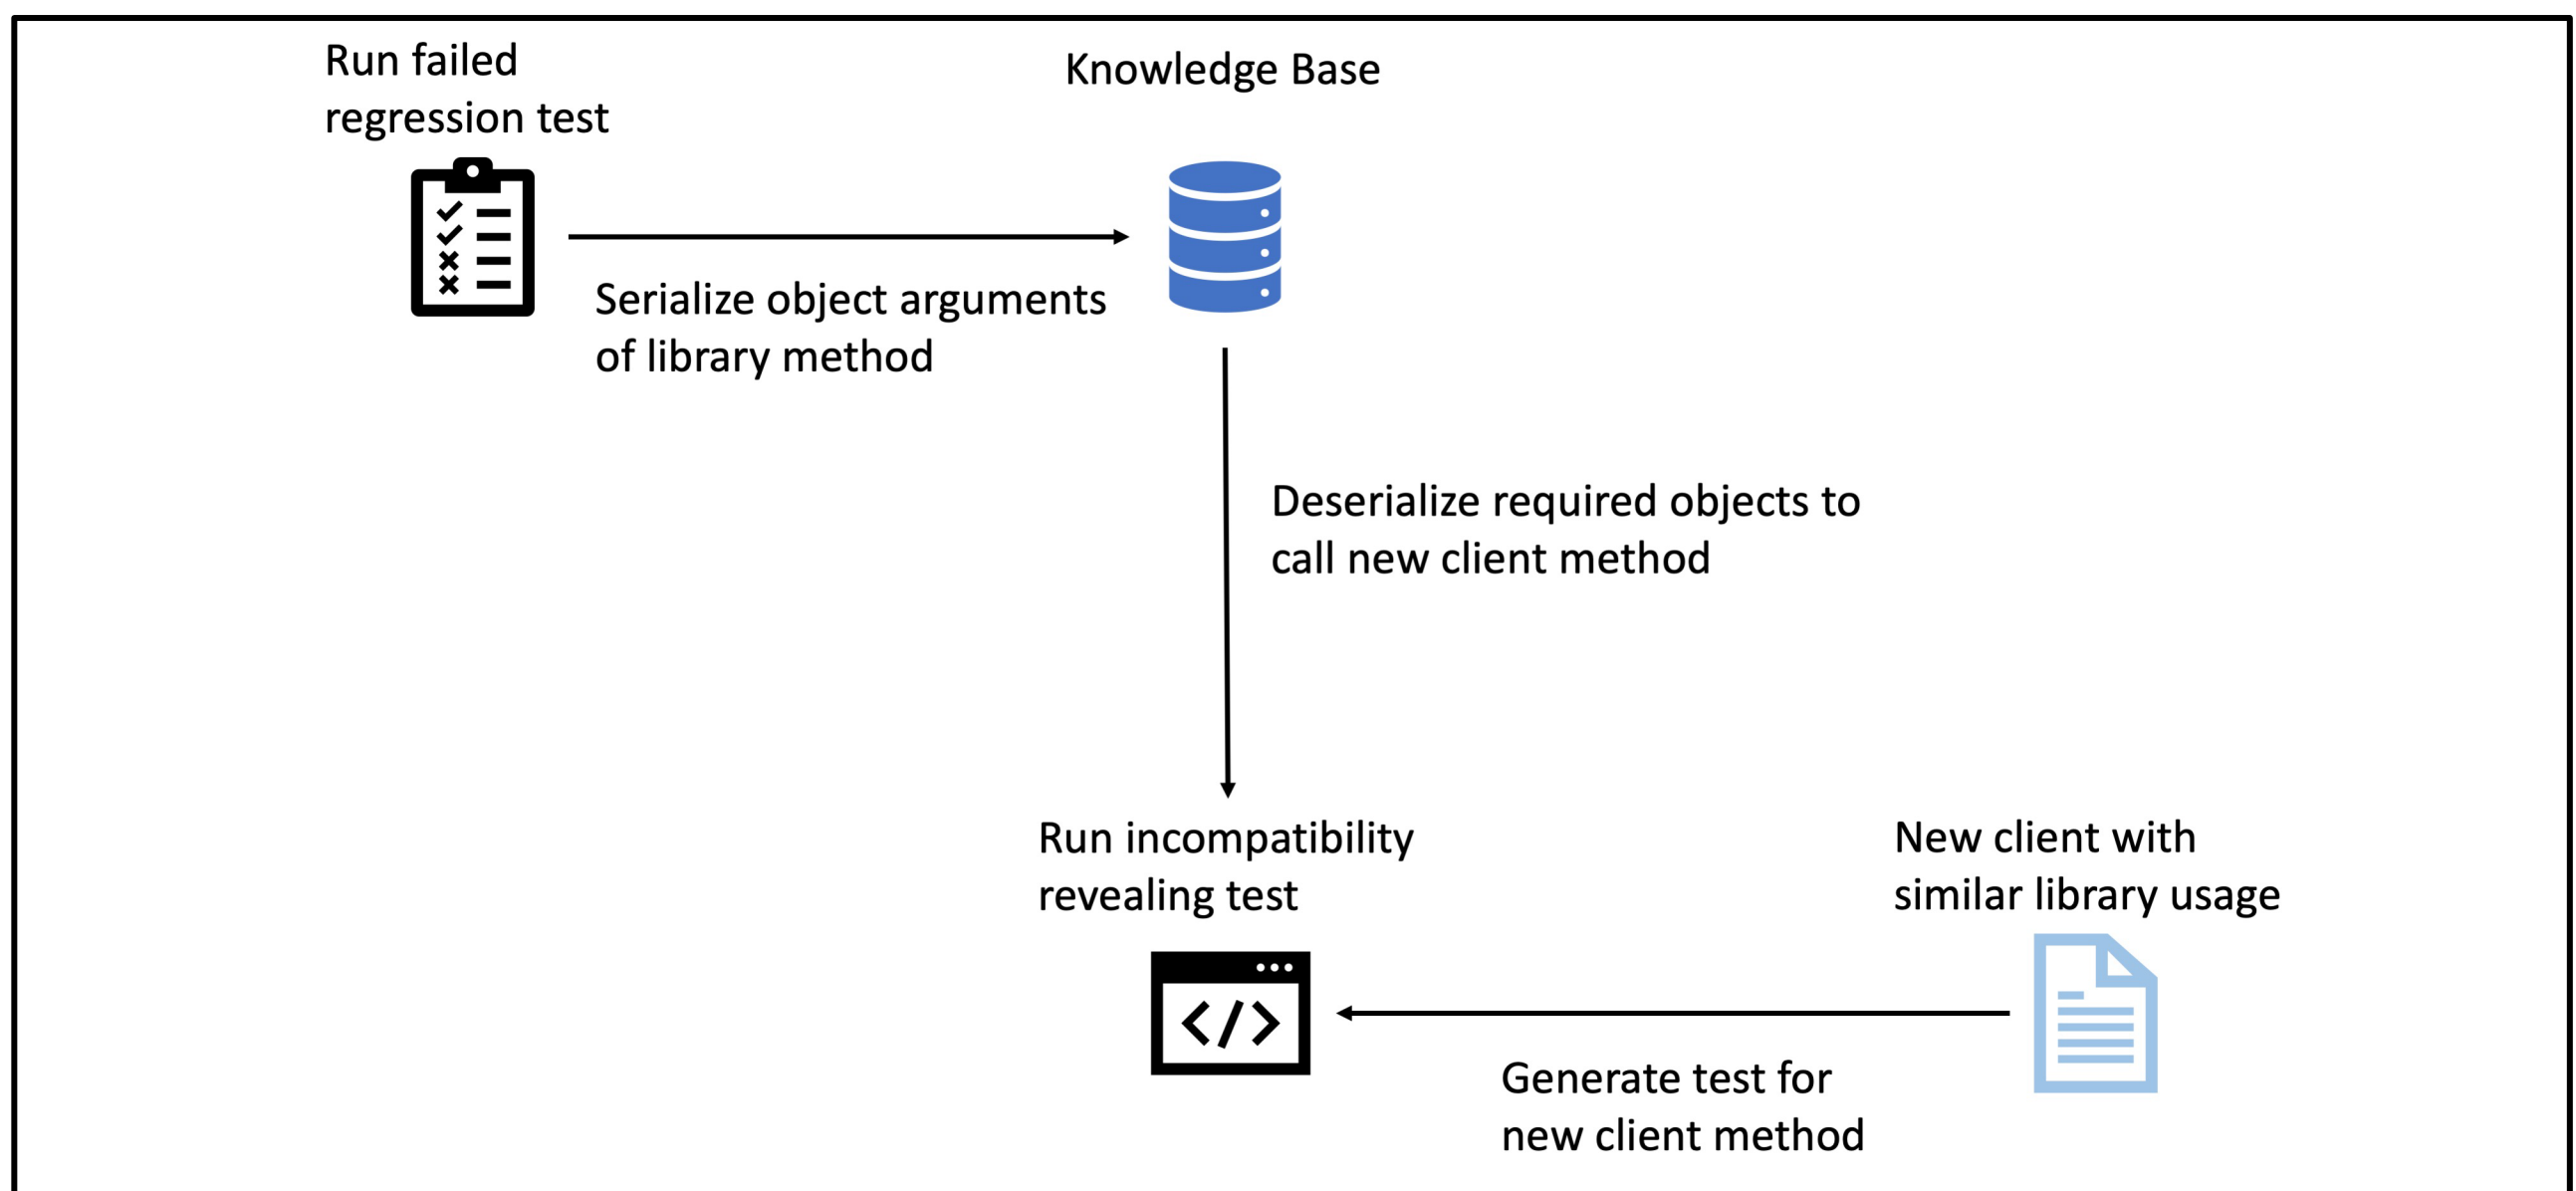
Run failed regression test

Knowledge Base

Serialize object arguments of library method

Deserialize required objects to call new client method

Run incompatibility revealing test

New client with similar library usage

Generate test for new client method